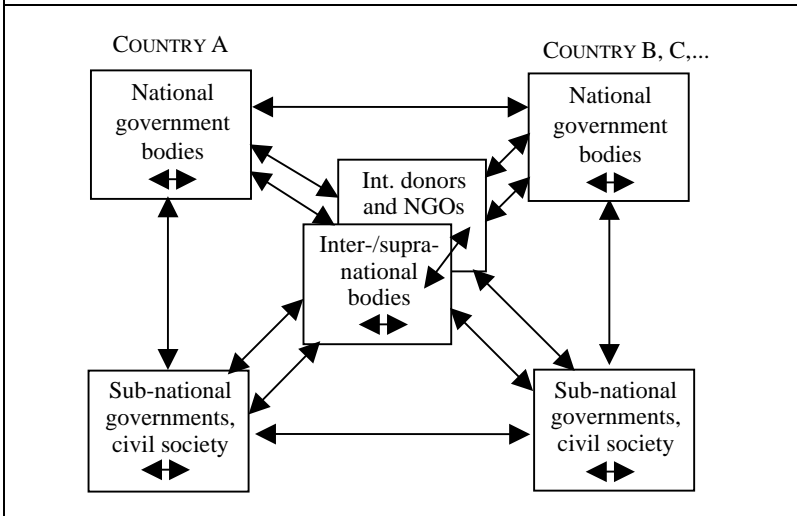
COUNTRY A

COUNTRY B, C,...

National government bodies

National government bodies

Int. donors and NGOs

Inter-/supra-national bodies

Sub-national governments, civil society

Sub-national governments, civil society